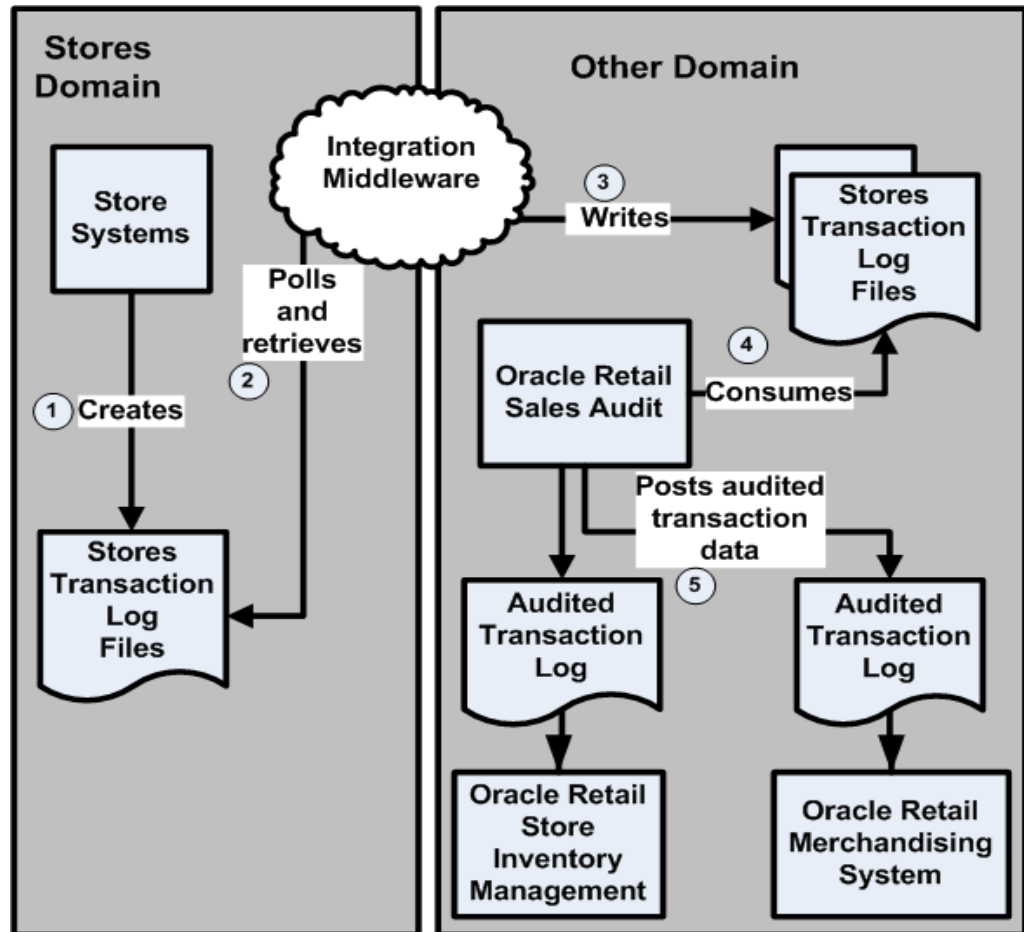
Stores Domain

Other Domain

Integration Middleware

Store Systems

3 Writes

Stores Transaction Log Files

Polls and retrieves

2

1 Creates

Stores Transaction Log Files

Oracle Retail Sales Audit

4

Consumes

Posts audited transaction data

5

Audited Transaction Log

Audited Transaction Log

Oracle Retail Store Inventory Management

Oracle Retail Merchandising System